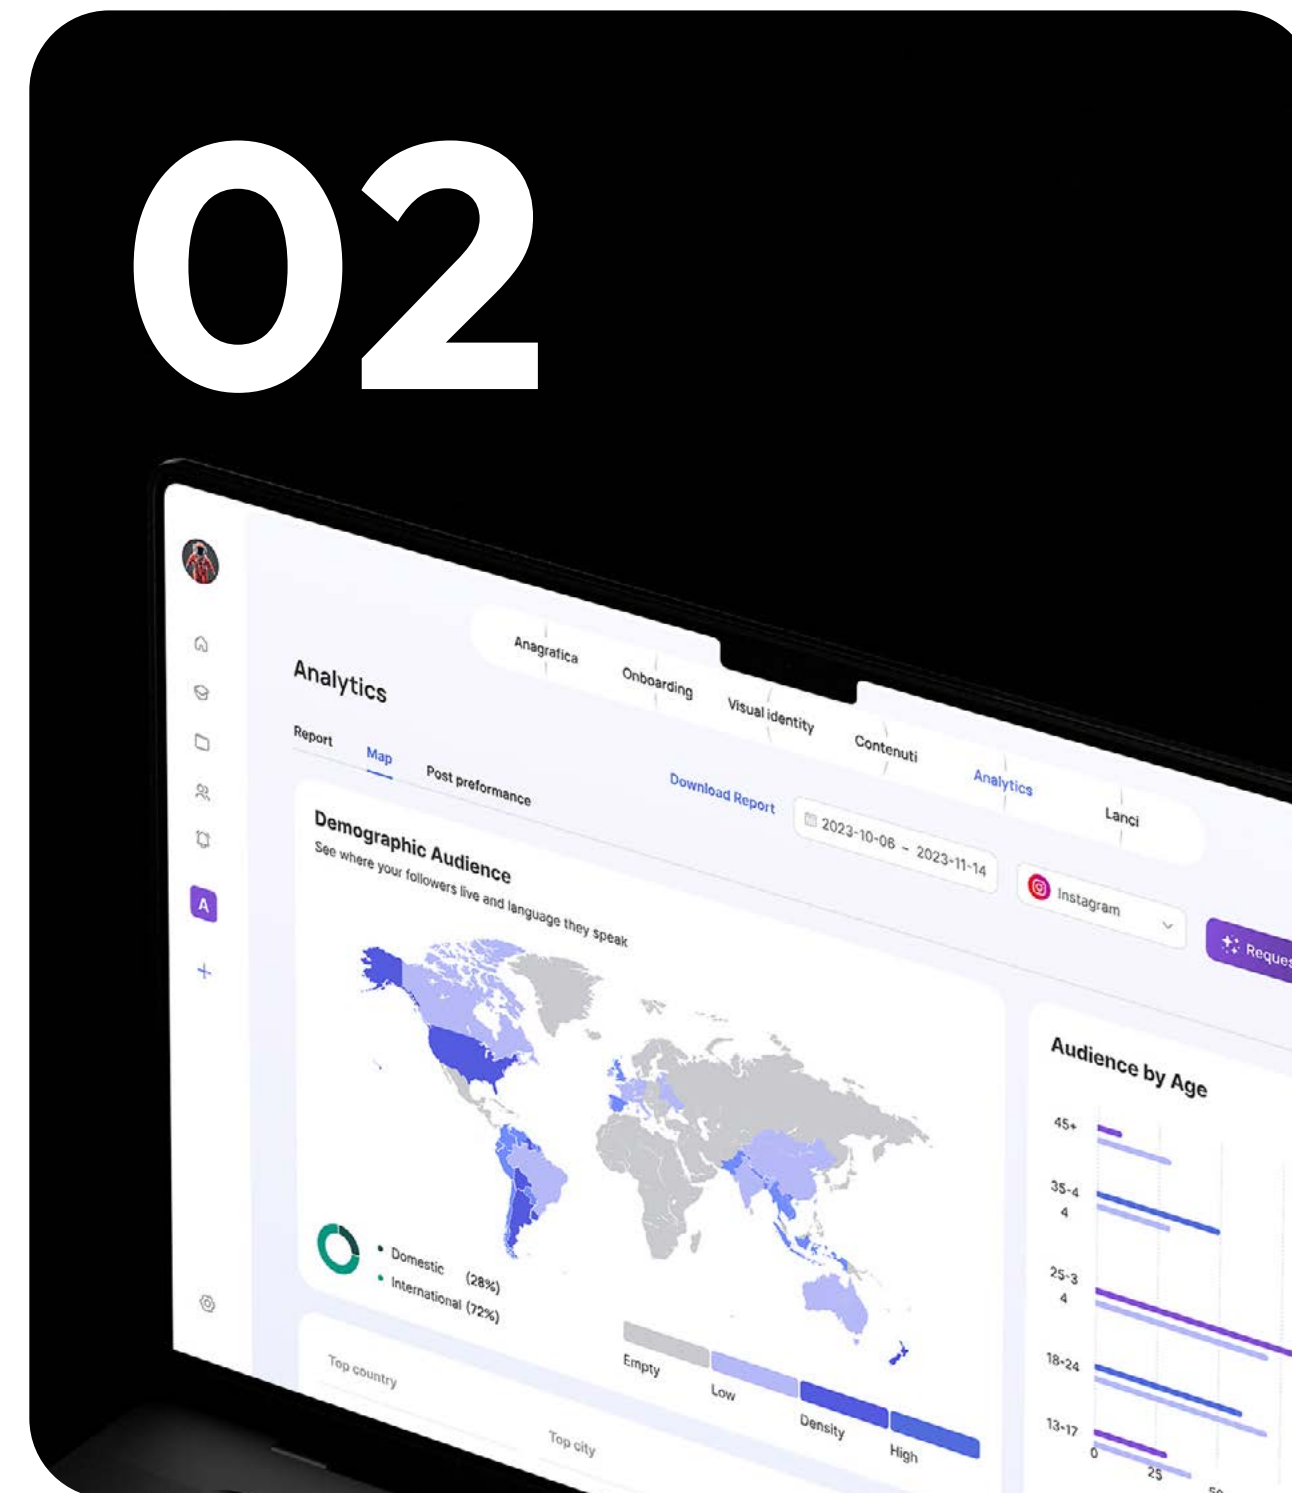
02

A

Analytics

Anagrafica Onboarding Visual identity Contenuti Analytics Lanci

Report Map Post preformance

Download Report

2023-10-06 - 2023-11-14

Instagram

Reques

Demographic Audience
See where your followers live and language they speak

Domestic (28%)
International (72%)

Empty Low Density High

Top country

Top city

Audience by Age

45+
35-44
25-34
18-24
13-17

0 25 50